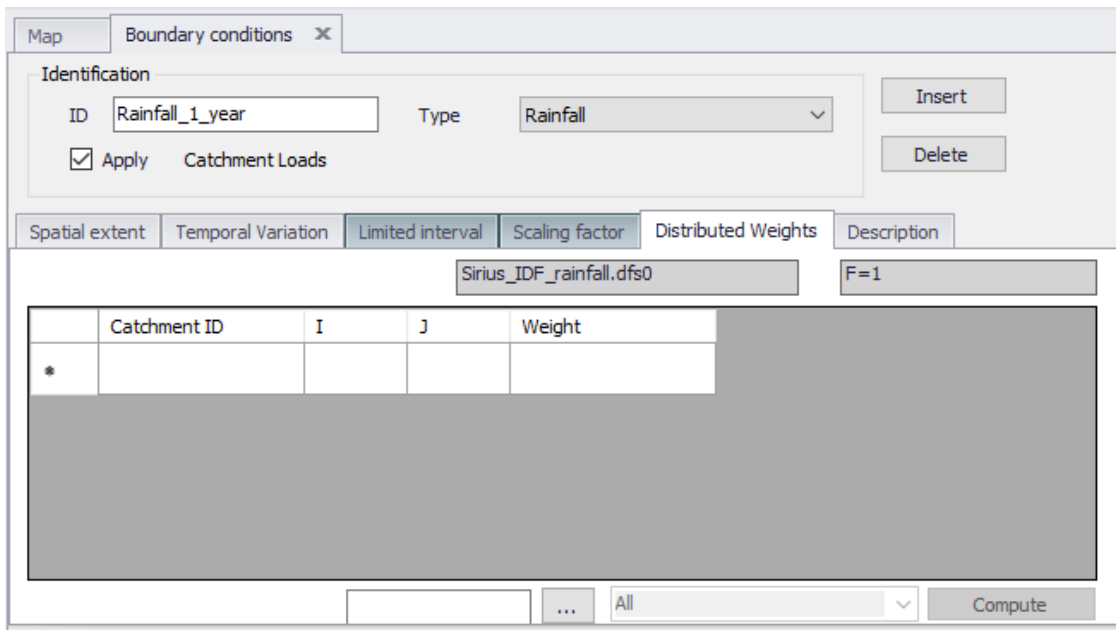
Map | Boundary conditions ✕

Identification

ID Rainfall_1_year

Type Rainfall

☑ Apply Catchment Loads

Insert

Delete

Spatial extent | Temporal Variation | Limited interval | Scaling factor | Distributed Weights | Description

Sirius_IDF_rainfall.dfs0

F=1

| | Catchment ID | I | J | Weight |
|---|---|---|---|---|
| * | | | | |

...

All

Compute